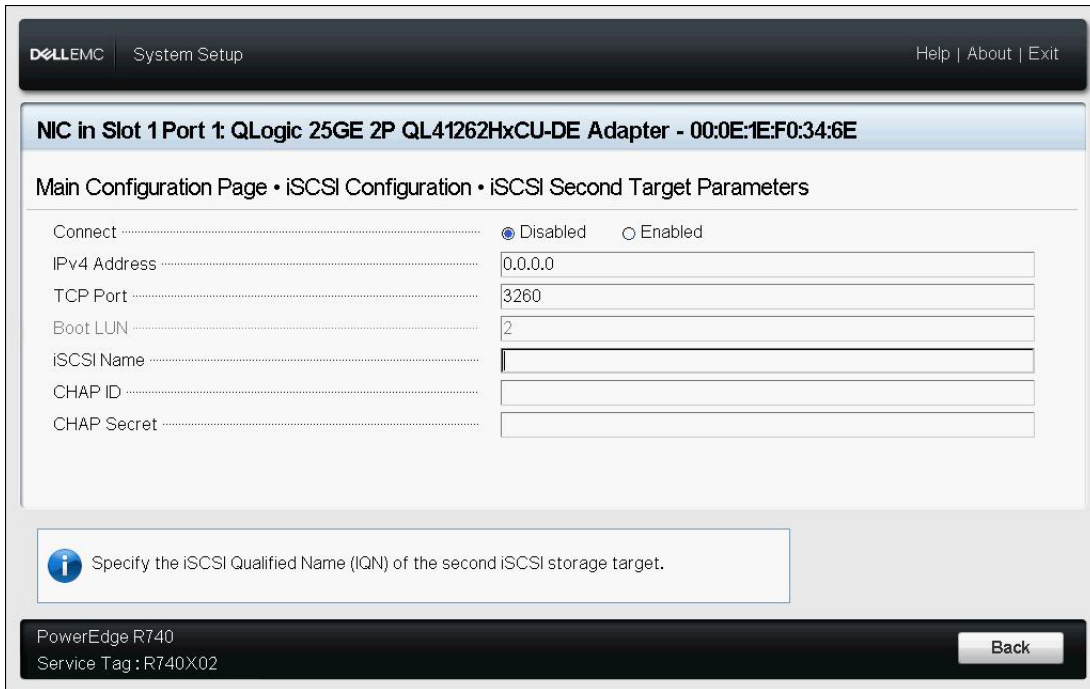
DELLEMC System Setup

Help | About | Exit

NIC in Slot 1 Port 1: QLogic 25GE 2P QL41262HxCU-DE Adapter - 00:0E:1E:F0:34:6E

Main Configuration Page • iSCSI Configuration • iSCSI Second Target Parameters

| | |
|---|---|
| Connect | ◉ Disabled ○ Enabled |
| IPv4 Address | 0.0.0.0 |
| TCP Port | 3260 |
| Boot LUN | 2 |
| iSCSI Name | |
| CHAP ID | |
| CHAP Secret | |

Specify the iSCSI Qualified Name (IQN) of the second iSCSI storage target.

PowerEdge R740
Service Tag : R740X02

Back